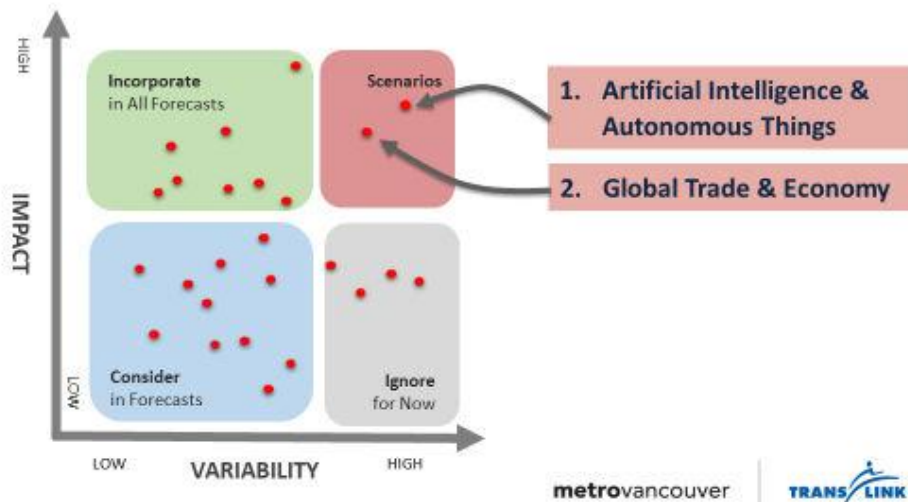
HIGH

IMPACT

LOW

Incorporate
in All Forecasts

Scenarios

1. Artificial Intelligence & Autonomous Things

2. Global Trade & Economy

Consider
in Forecasts

Ignore
for Now

LOW

VARIABILITY

HIGH

metrovancouver

TRANSLINK